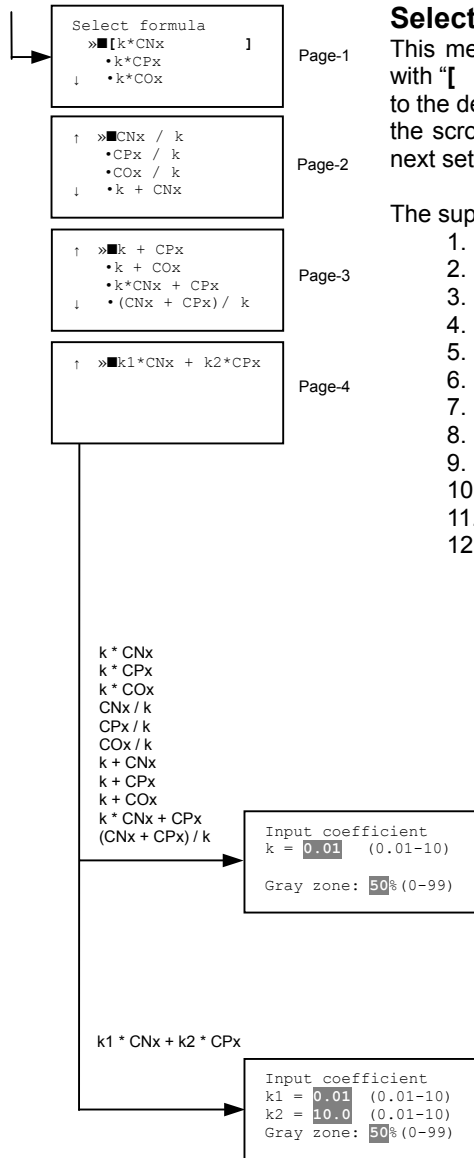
Select formula
»■[k*CNx ]
•k*CPx
↓ •k*COx

Page-1

↑ »■CNx / k
•CPx / k
•COx / k
↓ •k + CNx

Page-2

↑ »■k + CPx
•k + COx
•k*CNx + CPx
↓ •(CNx + CPx)/ k

Page-3

↑ »■k1*CNx + k2*CPx

Page-4

Select

This me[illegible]
with "[ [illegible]
to the de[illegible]
the scro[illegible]
next set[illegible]

The sup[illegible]
1.
2.
3.
4.
5.
6.
7.
8.
9.
10
11.
12

k * CNx
k * CPx
k * COx
CNx / k
CPx / k
COx / k
k + CNx
k + CPx
k + COx
k * CNx + CPx
(CNx + CPx) / k

Input coefficient
k = 0.01 (0.01-10)

Gray zone: 50%(0-99)

k1 * CNx + k2 * CPx

Input coefficient
k1 = 0.01 (0.01-10)
k2 = 10.0 (0.01-10)
Gray zone: 50%(0-99)